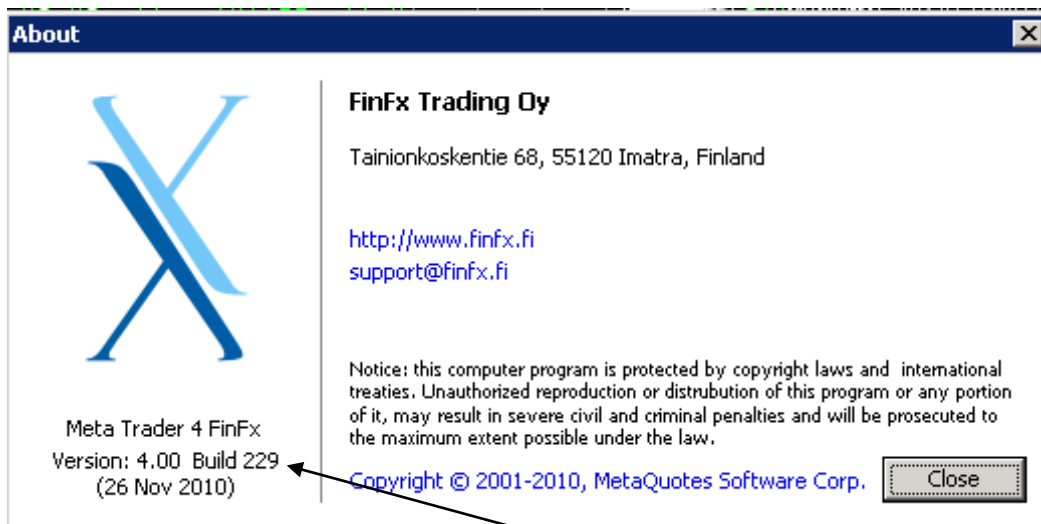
About

Meta Trader 4 FinFx
Version: 4.00 Build 229
(26 Nov 2010)

FinFx Trading Oy

Tainionkoskentie 68, 55120 Imatra, Finland

http://www.finfx.fi
support@finfx.fi

Notice: this computer program is protected by copyright laws and international treaties. Unauthorized reproduction or distrubution of this program or any portion of it, may result in severe civil and criminal penalties and will be prosecuted to the maximum extent possible under the law.

Copyright © 2001-2010, MetaQuotes Software Corp.

Close